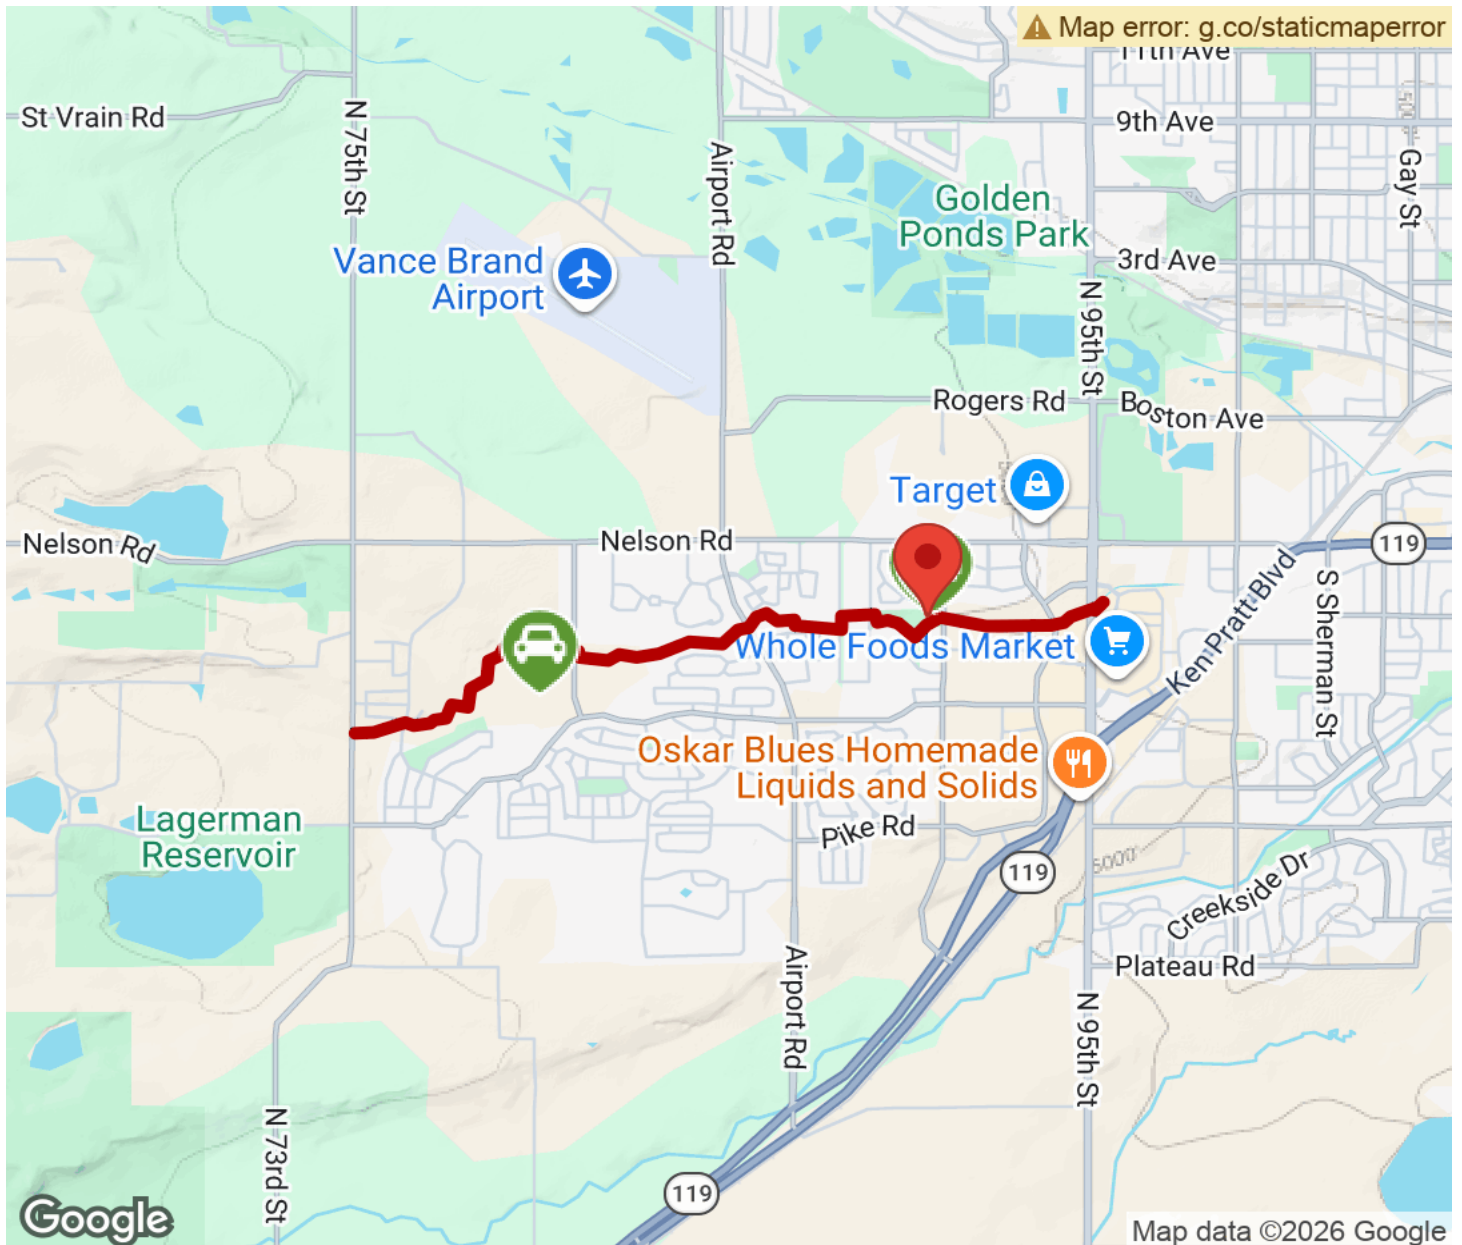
Map error: g.co/staticmaperror
11th Ave
St Vrain Rd
N 75th St
Airport Rd
9th Ave
Gay St
Golden Ponds Park
3rd Ave
Vance Brand Airport
N 95th St
Rogers Rd
Boston Ave
Target
Nelson Rd
Nelson Rd
119
Ken Pratt Blvd
S Sherman St
Whole Foods Market
Oskar Blues Homemade Liquids and Solids
Lagerman Reservoir
Pike Rd
119
5000
Creekside Dr
Plateau Rd
Airport Rd
N 95th St
N 73rd St
119
Google
Map data ©2026 Google